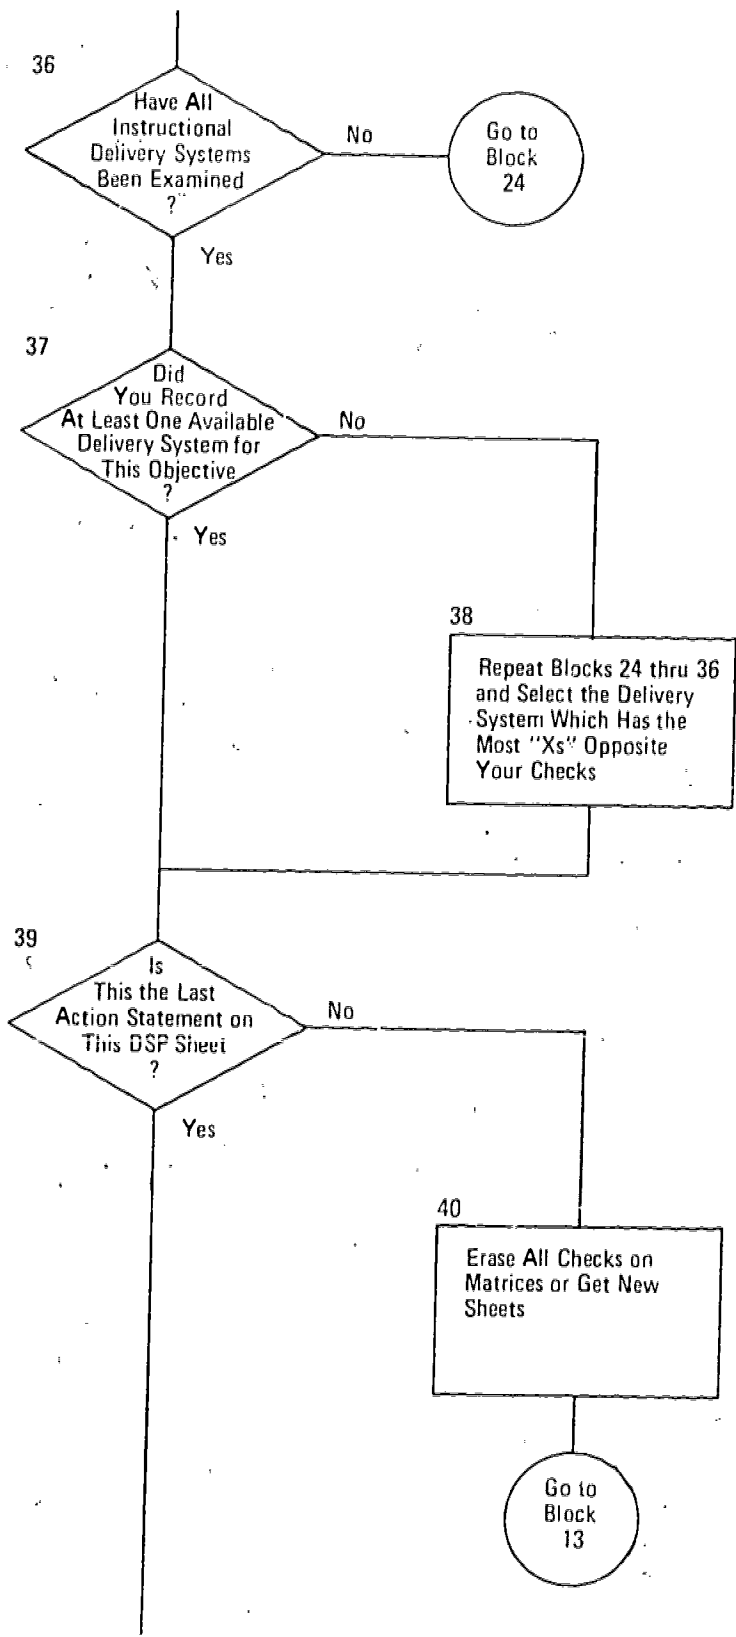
36

Have All Instructional Delivery Systems Been Examined ?

No

Go to Block 24

Yes

37

Did You Record At Least One Available Delivery System for This Objective ?

No

Yes

38

Repeat Blocks 24 thru 36 and Select the Delivery System Which Has the Most "Xs" Opposite Your Checks

39

Is This the Last Action Statement on This DSP Sheet ?

No

Yes

40

Erase All Checks on Matrices or Get New Sheets

Go to Block 13